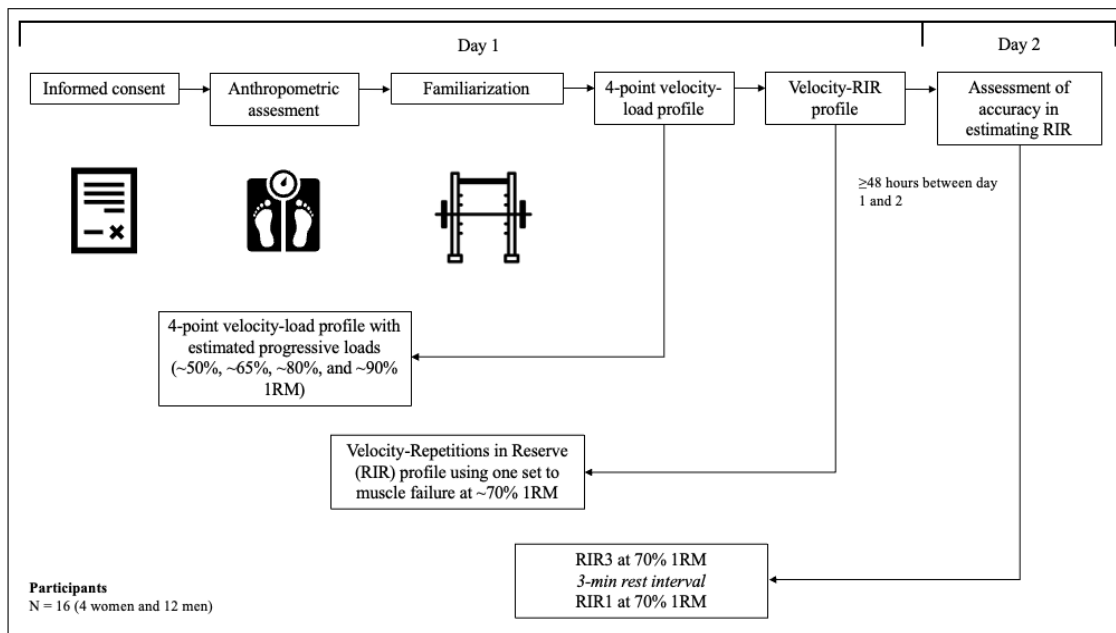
Day 1

Day 2

Informed consent

Anthropometric assesment

Familiarization

4-point velocity-load profile

Velocity-RIR profile

Assessment of accuracy in estimating RIR

≥48 hours between day 1 and 2

4-point velocity-load profile with estimated progressive loads (~50%, ~65%, ~80%, and ~90% 1RM)

Velocity-Repetitions in Reserve (RIR) profile using one set to muscle failure at ~70% 1RM

RIR3 at 70% 1RM
*3-min rest interval*
RIR1 at 70% 1RM

**Participants**
N = 16 (4 women and 12 men)